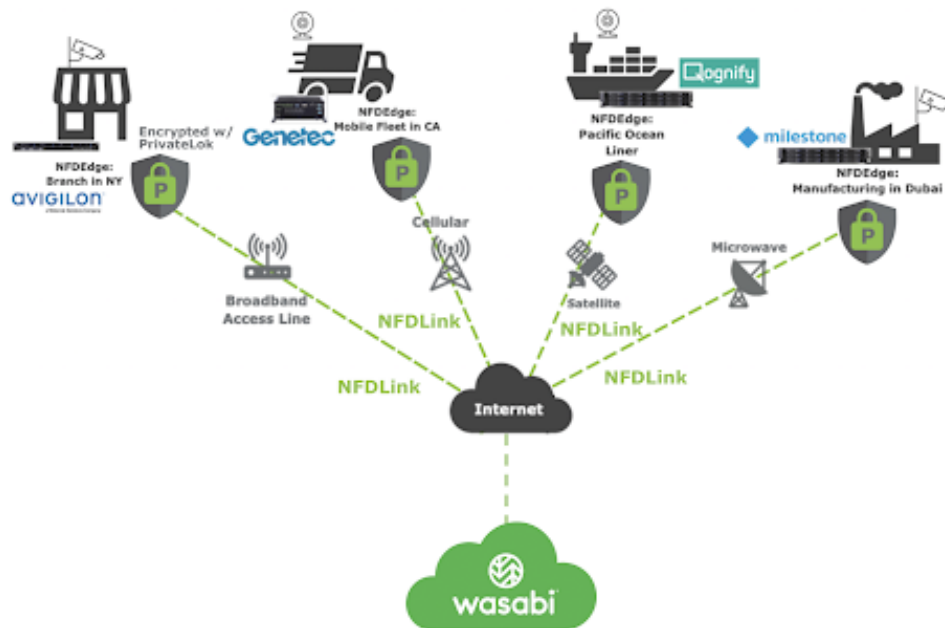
Encrypted w/ PrivateLok

NFDEdge: Branch in NY

avigilon

A Motorola Solutions Company

Genetec

NFDEdge: Mobile Fleet in CA

P

Qognify

NFDEdge: Pacific Ocean Liner

P

milestone

NFDEdge: Manufacturing in Dubai

P

P

Cellular

Microwave

Broadband Access Line

Satellite

NFDLink

NFDLink

NFDLink

NFDLink

Internet

wasabi